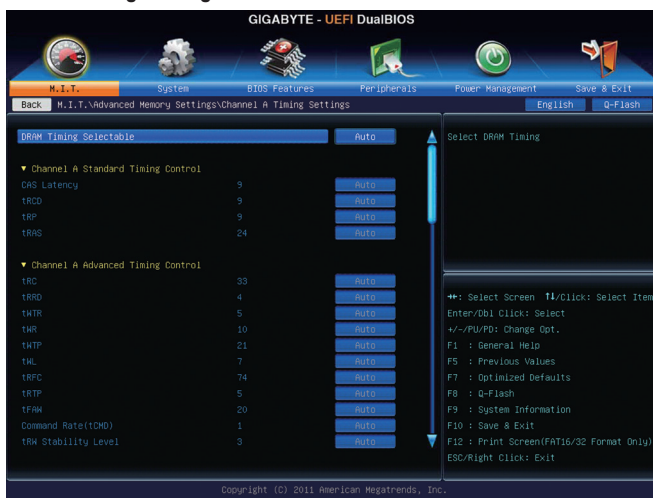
GIGABYTE - UEFI DualBIOS

M.I.T.
System
BIOS Features
Peripherals
Power Management
Save & Exit

Back  M.I.T.\Advanced Memory Settings\Channel A Timing Settings
English
Q-Flash

DRAM Timing Selectable  Auto

▼ Channel A Standard Timing Control

| | | |
|---|---|---|
| CAS Latency | 9 | Auto |
| tRCD | 9 | Auto |
| tRP | 9 | Auto |
| tRAS | 24 | Auto |

▼ Channel A Advanced Timing Control

| | | |
|---|---|---|
| tRC | 33 | Auto |
| tRRD | 4 | Auto |
| tWTR | 5 | Auto |
| tWR | 10 | Auto |
| tWTP | 21 | Auto |
| tWL | 7 | Auto |
| tRFC | 74 | Auto |
| tRTP | 5 | Auto |
| tFAW | 20 | Auto |
| Command Rate(tCMD) | 1 | Auto |
| tRW Stability Level | 3 | Auto |

Select DRAM Timing

↔: Select Screen  ↑↓/Click: Select Item
Enter/Dbl Click: Select
+/-/PU/PD: Change Opt.
F1 : General Help
F5 : Previous Values
F7 : Optimized Defaults
F8 : Q-Flash
F9 : System Information
F10 : Save & Exit
F12 : Print Screen(FAT16/32 Format Only)
ESC/Right Click: Exit

Copyright (C) 2011 American Megatrends, Inc.